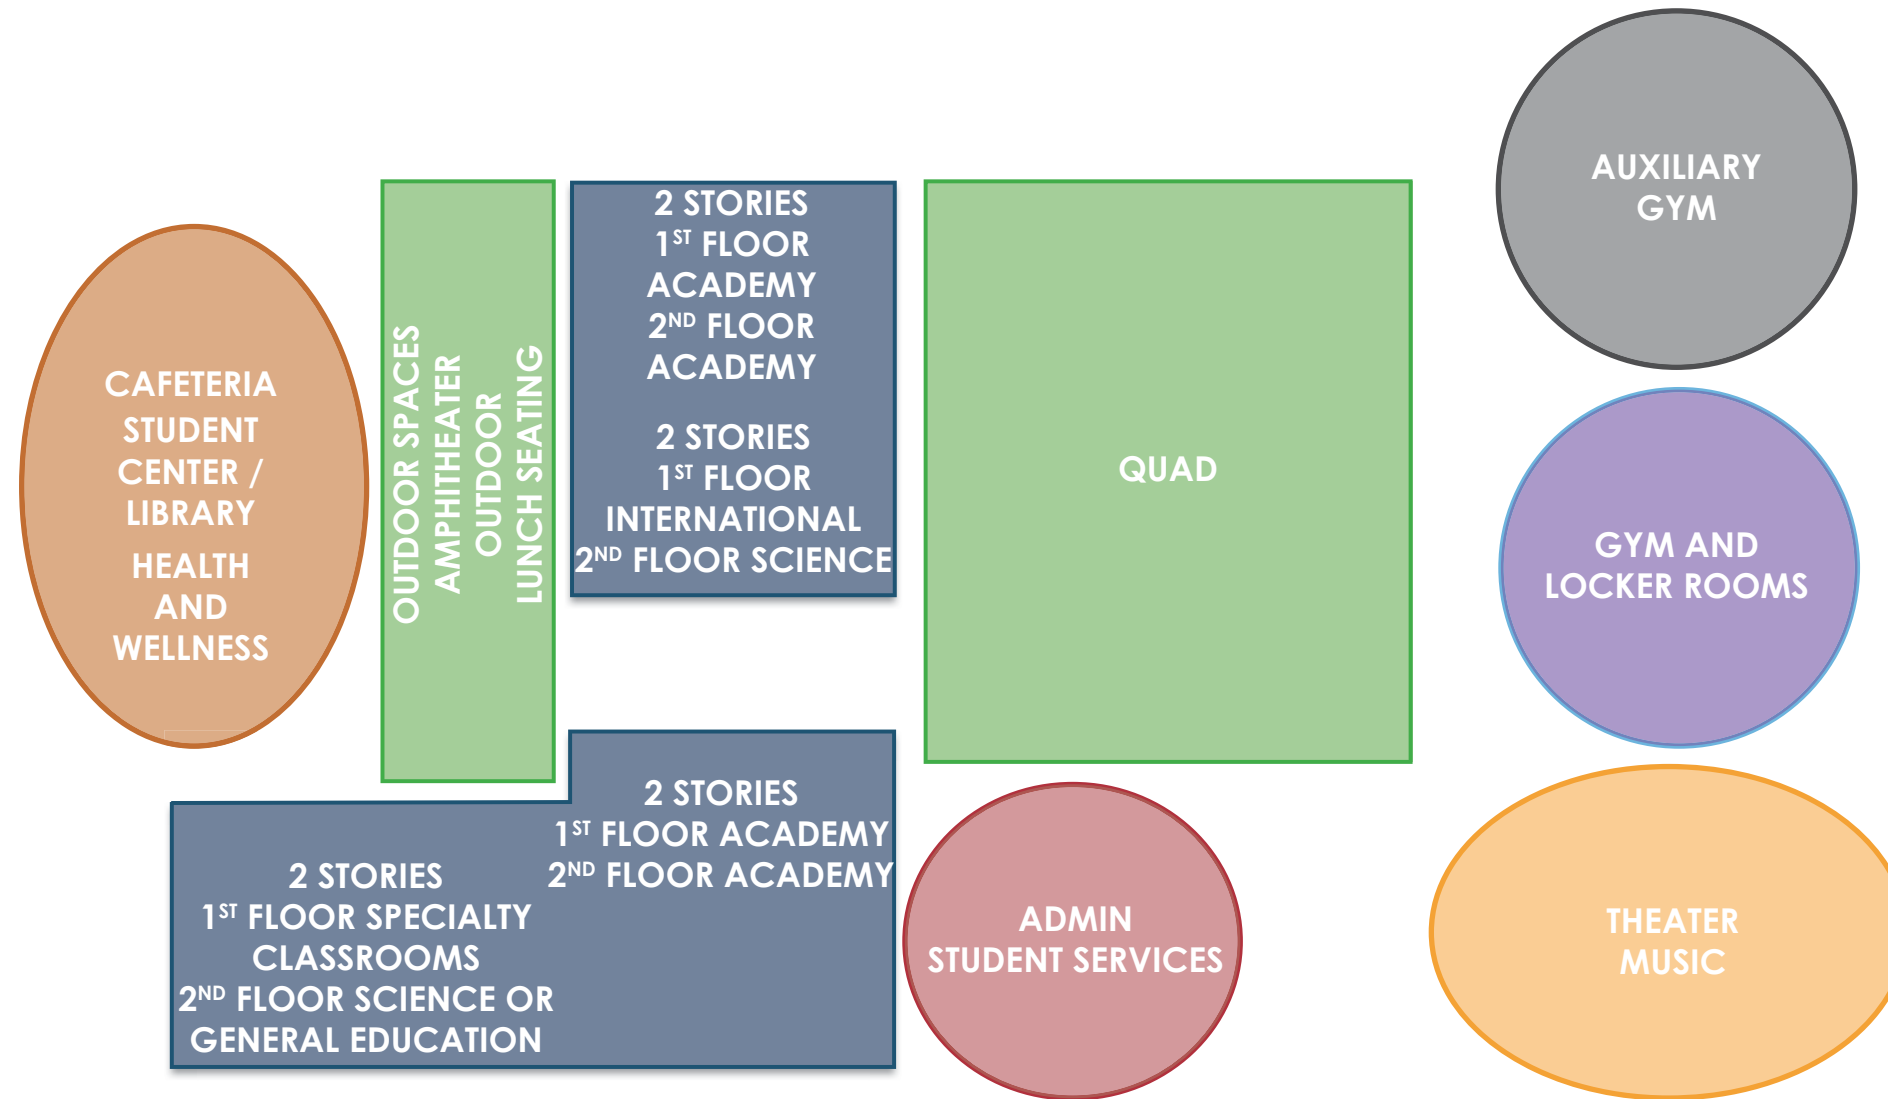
CAFETERIA
STUDENT
CENTER /
LIBRARY
HEALTH
AND
WELLNESS

OUTDOOR SPACES
AMPHITHEATER
OUTDOOR
LUNCH SEATING

2 STORIES
1$^{ST}$ FLOOR
ACADEMY
2$^{ND}$ FLOOR
ACADEMY

2 STORIES
1$^{ST}$ FLOOR
INTERNATIONAL
2$^{ND}$ FLOOR SCIENCE

QUAD

AUXILIARY
GYM

GYM AND
LOCKER ROOMS

2 STORIES
1$^{ST}$ FLOOR ACADEMY
2$^{ND}$ FLOOR ACADEMY

2 STORIES
1$^{ST}$ FLOOR SPECIALTY
CLASSROOMS
2$^{ND}$ FLOOR SCIENCE OR
GENERAL EDUCATION

ADMIN
STUDENT SERVICES

THEATER
MUSIC